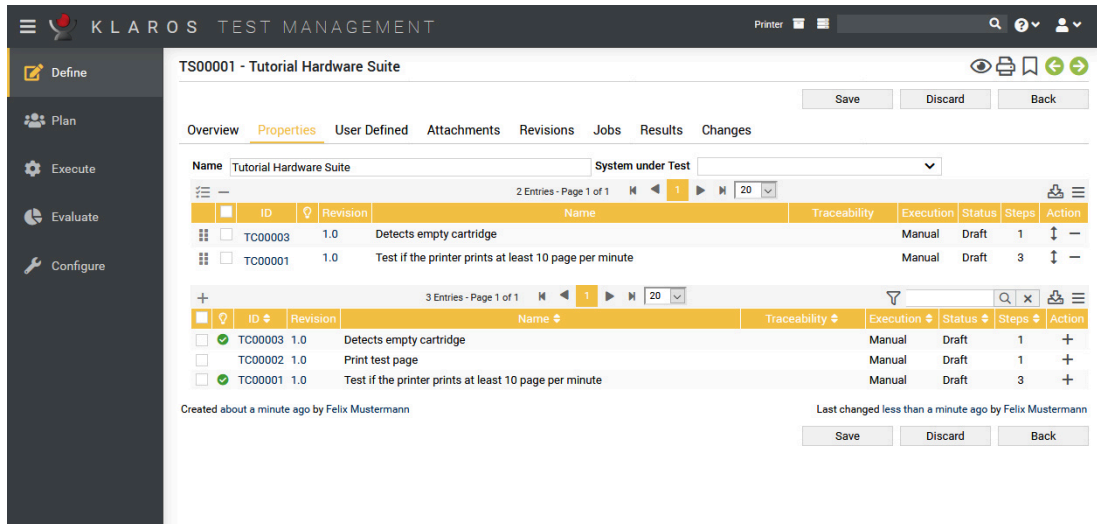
KLAROS TEST MANAGEMENT

Printer

Define
Plan
Execute
Evaluate
Configure

TS00001 - Tutorial Hardware Suite

Save Discard Back

Overview Properties User Defined Attachments Revisions Jobs Results Changes

Name Tutorial Hardware Suite System under Test

2 Entries - Page 1 of 1 1 20

| | ID | | Revision | Name | Traceability | Execution | Status | Steps | Action |
|---|---|---|---|---|---|---|---|---|---|
| | TC00003 | | 1.0 | Detects empty cartridge | | Manual | Draft | 1 | |
| | TC00001 | | 1.0 | Test if the printer prints at least 10 page per minute | | Manual | Draft | 3 | |

3 Entries - Page 1 of 1 1 20

| | | ID | Revision | Name | Traceability | Execution | Status | Steps | Action |
|---|---|---|---|---|---|---|---|---|---|
| | | TC00003 | 1.0 | Detects empty cartridge | | Manual | Draft | 1 | + |
| | | TC00002 | 1.0 | Print test page | | Manual | Draft | 1 | + |
| | | TC00001 | 1.0 | Test if the printer prints at least 10 page per minute | | Manual | Draft | 3 | + |

Created about a minute ago by Felix Mustermann

Last changed less than a minute ago by Felix Mustermann

Save Discard Back